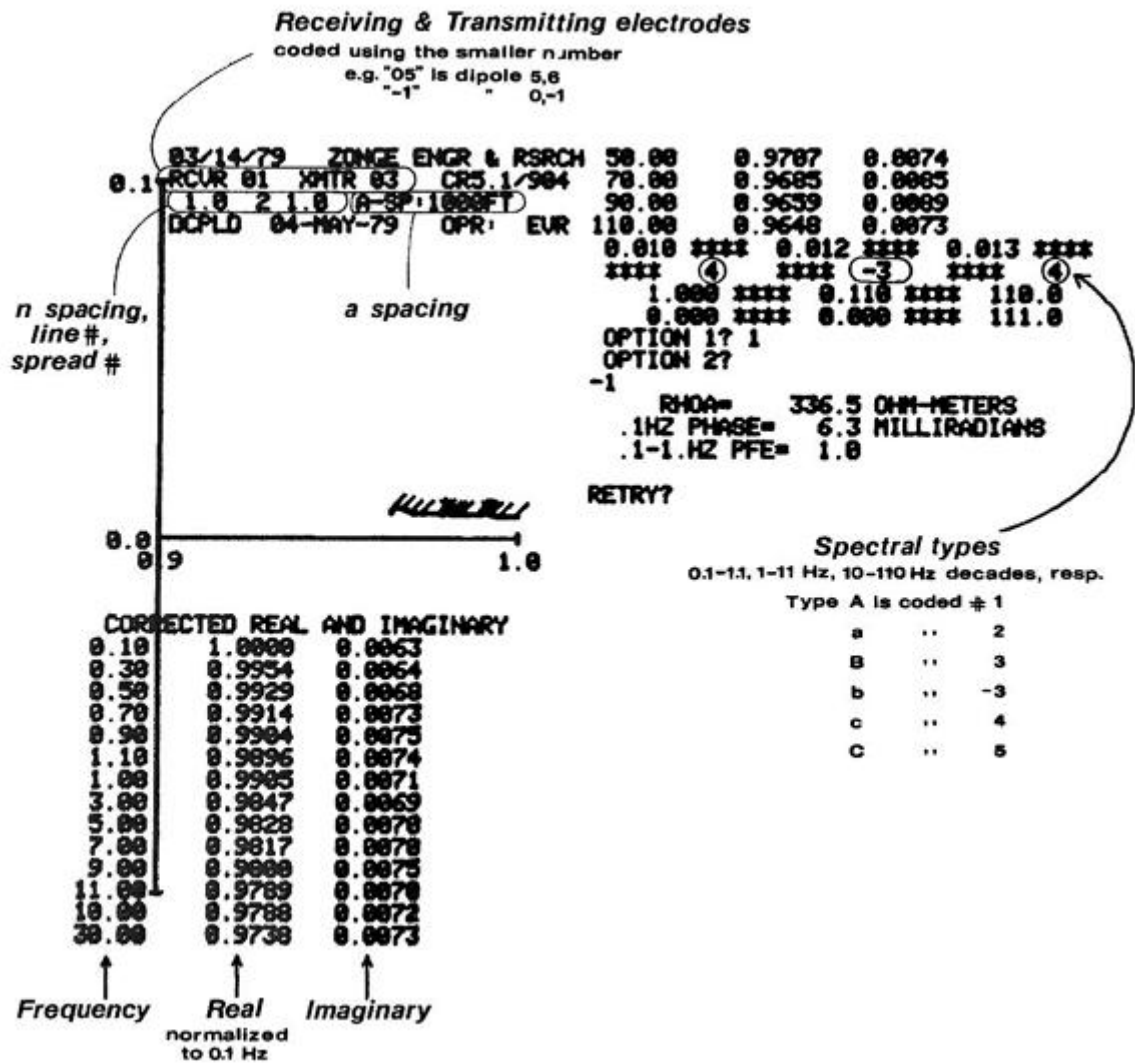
Receiving & Transmitting electrodes
coded using the smaller number
e.g. "05" is dipole 5,6
"-1" " 0,-1

03/14/79 ZONGE ENGR & RSRCH 50.00 0.9707 0.0074
0.1 RCVR 01 XMTR 03 CR5.1/904 70.00 0.9685 0.0065
1.0 2 1.0 A-SP:1000FT 90.00 0.9659 0.0069
DCPLD 04-MAY-79 OPR: EVR 110.00 0.9648 0.0073
0.010 **** 0.012 **** 0.013 ****
**** 4 **** -3 **** 4
1.000 **** 0.110 **** 110.0
0.000 **** 0.000 **** 111.0
OPTION 1? 1
OPTION 2?
-1
RHOA= 336.5 OHM-METERS
.1HZ PHASE= 6.3 MILLIRADIANS
.1-1.HZ PFE= 1.0

RETRY?

n spacing, line #, spread #

a spacing

0.0
0.9 1.0

Spectral types
0.1-1.1, 1-11 Hz, 10-110 Hz decades, resp.

Type A is coded # 1
a " 2
B " 3
b " -3
c " 4
C " 5

CORRECTED REAL AND IMAGINARY
| | | |
|---|---|---|
| 0.10 | 1.0000 | 0.0063 |
| 0.30 | 0.9954 | 0.0064 |
| 0.50 | 0.9929 | 0.0068 |
| 0.70 | 0.9914 | 0.0073 |
| 0.90 | 0.9904 | 0.0075 |
| 1.10 | 0.9896 | 0.0074 |
| 1.00 | 0.9905 | 0.0071 |
| 3.00 | 0.9847 | 0.0069 |
| 5.00 | 0.9828 | 0.0070 |
| 7.00 | 0.9817 | 0.0070 |
| 9.00 | 0.9808 | 0.0075 |
| 11.00 | 0.9789 | 0.0070 |
| 10.00 | 0.9788 | 0.0072 |
| 30.00 | 0.9738 | 0.0073 |

Frequency Real normalized to 0.1 Hz Imaginary